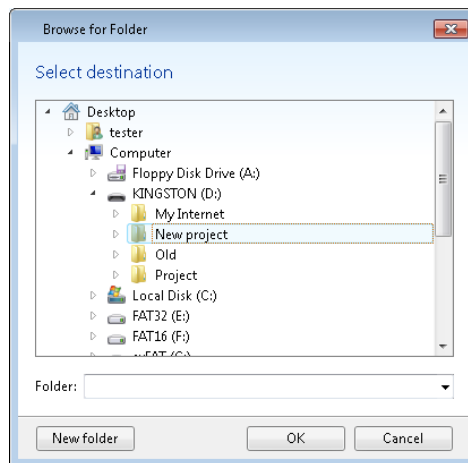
Browse for Folder

Select destination

Desktop
tester
Computer
Floppy Disk Drive (A:)
KINGSTON (D:)
My Internet
New project
Old
Project
Local Disk (C:)
FAT32 (E:)
FAT16 (F:)
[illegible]

Folder:

New folder
OK
Cancel